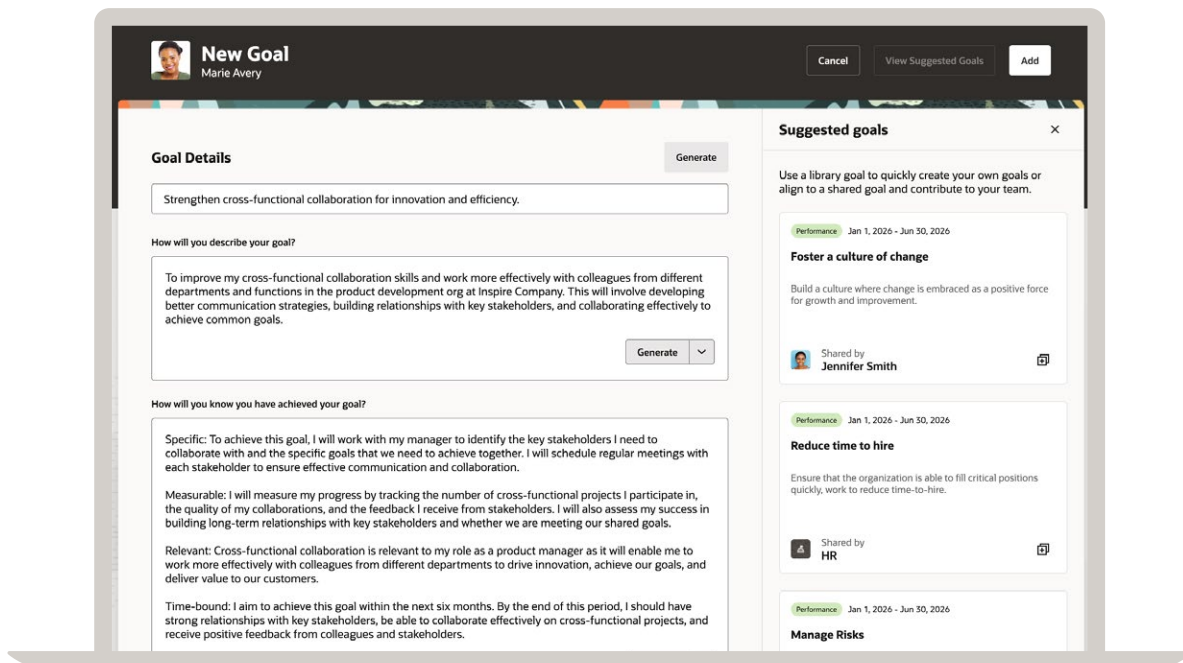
New Goal
Marie Avery

Cancel
View Suggested Goals
Add

Goal Details
Generate

Strengthen cross-functional collaboration for innovation and efficiency.

How will you describe your goal?

To improve my cross-functional collaboration skills and work more effectively with colleagues from different departments and functions in the product development org at Inspire Company. This will involve developing better communication strategies, building relationships with key stakeholders, and collaborating effectively to achieve common goals.

Generate

How will you know you have achieved your goal?

Specific: To achieve this goal, I will work with my manager to identify the key stakeholders I need to collaborate with and the specific goals that we need to achieve together. I will schedule regular meetings with each stakeholder to ensure effective communication and collaboration.

Measurable: I will measure my progress by tracking the number of cross-functional projects I participate in, the quality of my collaborations, and the feedback I receive from stakeholders. I will also assess my success in building long-term relationships with key stakeholders and whether we are meeting our shared goals.

Relevant: Cross-functional collaboration is relevant to my role as a product manager as it will enable me to work more effectively with colleagues from different departments to drive innovation, achieve our goals, and deliver value to our customers.

Time-bound: I aim to achieve this goal within the next six months. By the end of this period, I should have strong relationships with key stakeholders, be able to collaborate effectively on cross-functional projects, and receive positive feedback from colleagues and stakeholders.

Suggested goals
×

Use a library goal to quickly create your own goals or align to a shared goal and contribute to your team.

Performance Jan 1, 2026 - Jun 30, 2026
Foster a culture of change
Build a culture where change is embraced as a positive force for growth and improvement.
Shared by
Jennifer Smith

Performance Jan 1, 2026 - Jun 30, 2026
Reduce time to hire
Ensure that the organization is able to fill critical positions quickly, work to reduce time-to-hire.
Shared by
HR

Performance Jan 1, 2026 - Jun 30, 2026
Manage Risks